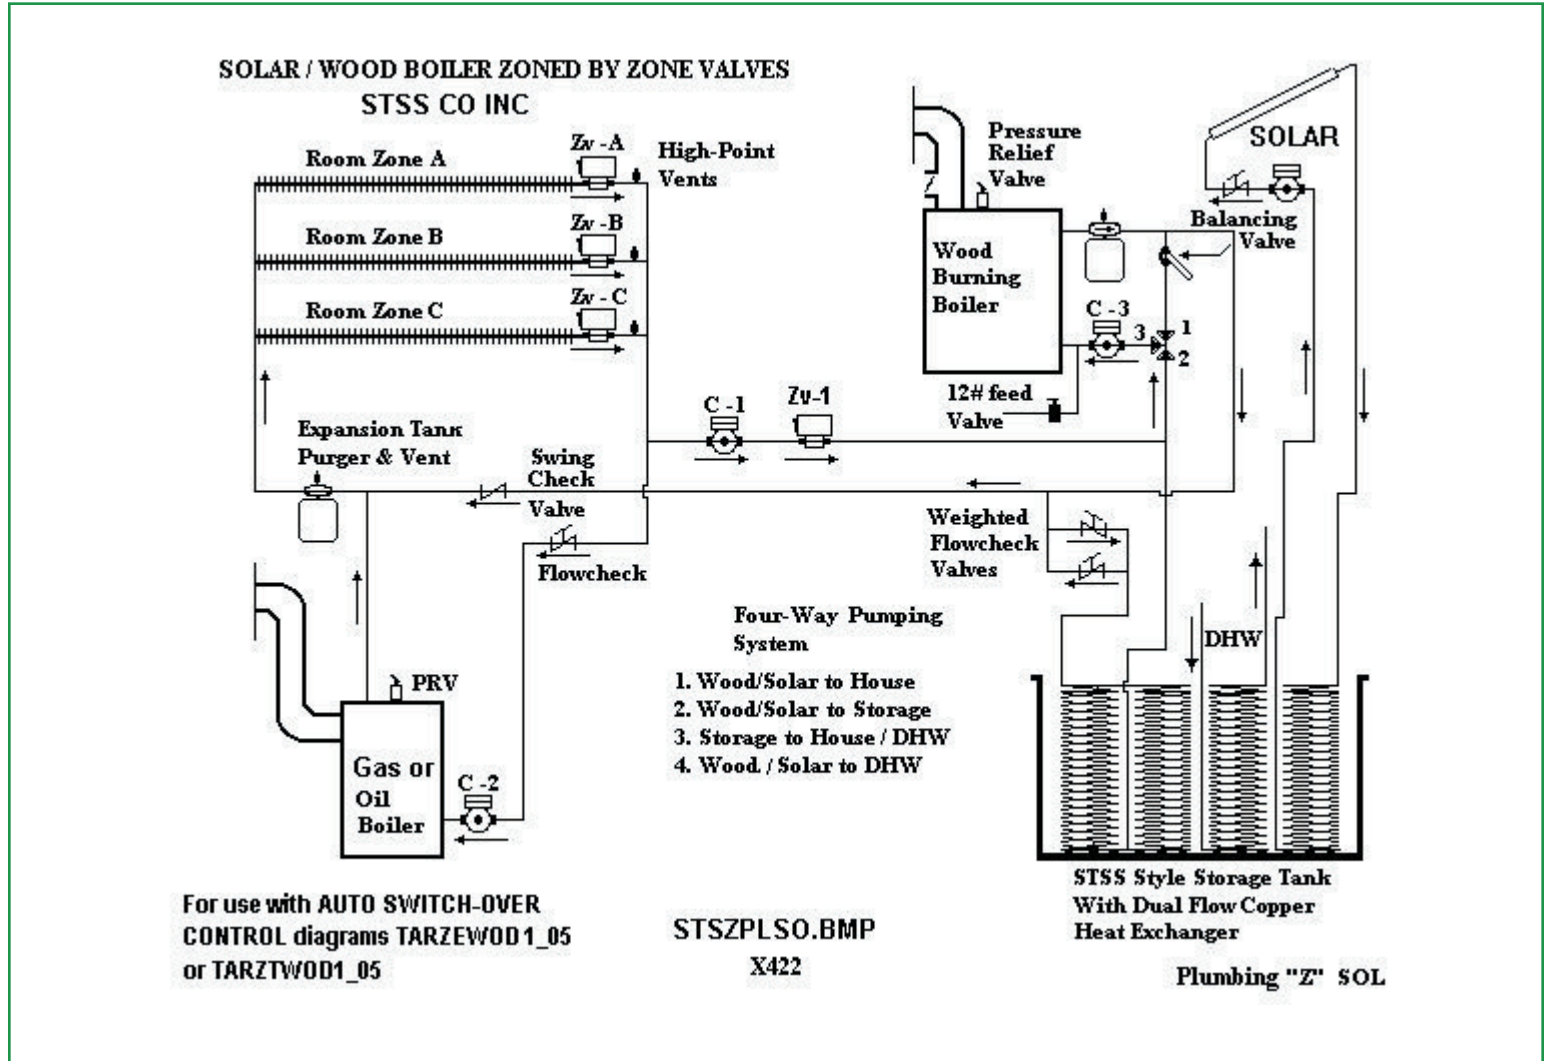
SOLAR / WOOD BOILER ZONED BY ZONE VALVES
STSS CO INC

Room Zone A
Zv -A
High-Point Vents

Room Zone B
Zv -B

Room Zone C
Zv - C

Pressure Relief Valve

SOLAR

Wood Burning Boiler

Balancing Valve

C -3
3
1
2

12# feed Valve

C -1
Zv-1

Expansion Tank Purger & Vent

Swing Check Valve

Flowcheck

Weighted Flowcheck Valves

Four-Way Pumping System
1. Wood/Solar to House
2. Wood/Solar to Storage
3. Storage to House / DHW
4. Wood / Solar to DHW

DHW

PRV

Gas or Oil Boiler
C -2

STSS Style Storage Tank With Dual Flow Copper Heat Exchanger

For use with AUTO SWITCH-OVER CONTROL diagrams TARZEWOD1_05 or TARZTWOD1_05

STSZPLSO.BMP
X422

Plumbing "Z" SOL